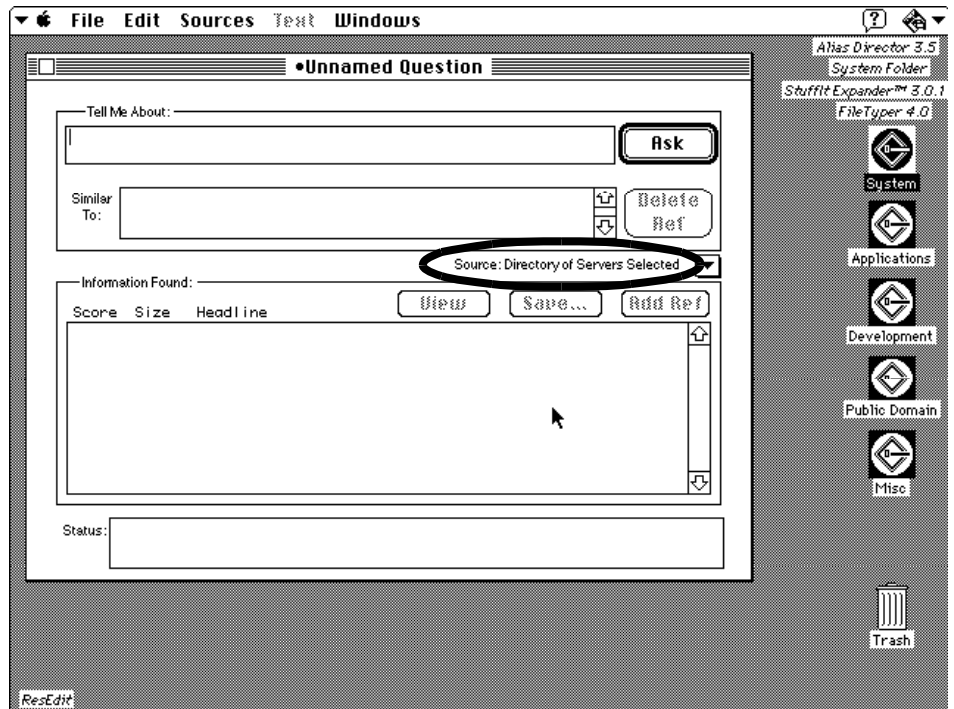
File Edit Sources Text Windows

Alias Director 3.5
System Folder
StuffIt Expander™ 3.0.1
FileTyper 4.0

•Unnamed Question

Tell Me About:

Ask

Similar To:

Delete Ref

Source: Directory of Servers Selected

Information Found:

Score Size Headline

View

Save...

Add Ref

Status:

System

Applications

Development

Public Domain

Misc

Trash

ResEdit